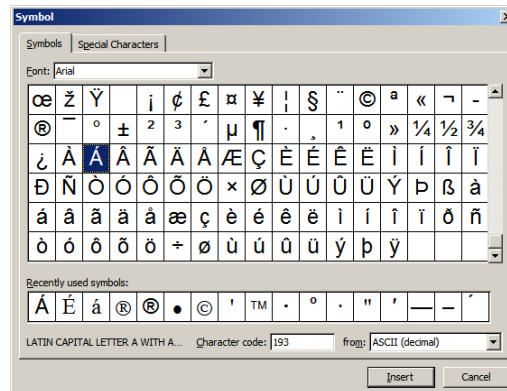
Symbol

Symbols | Special Characters

Font: Arial

| œ | ž | Ÿ |  | ¡ | ¢ | £ | ¤ | ¥ | ¦ | § | ¨ | © | ª | « | ¬ | - |
|---|---|---|---|---|---|---|---|---|---|---|---|---|---|---|---|---|
| ® | ¯ | ° | ± | ² | ³ | ´ | µ | ¶ | · | ¸ | ¹ | º | » | ¼ | ½ | ¾ |
| ¿ | À | Á | Â | Ã | Ä | Å | Æ | Ç | È | É | Ê | Ë | Ì | Í | Î | Ï |
| Ð | Ñ | Ò | Ó | Ô | Õ | Ö | × | Ø | Ù | Ú | Û | Ü | Ý | Þ | ß | à |
| á | â | ã | ä | å | æ | ç | è | é | ê | ë | ì | í | î | ï | ð | ñ |
| ò | ó | ô | õ | ö | ÷ | ø | ù | ú | û | ü | ý | þ | ÿ |  |  |  |

Recently used symbols:

| Á | É | á | ® | ® | ● | © | ' | ™ | • | º | · | " | ' | — | – | ´ |
|---|---|---|---|---|---|---|---|---|---|---|---|---|---|---|---|---|

LATIN CAPITAL LETTER A WITH A... Character code: 193 from: ASCII (decimal)

Insert | Cancel